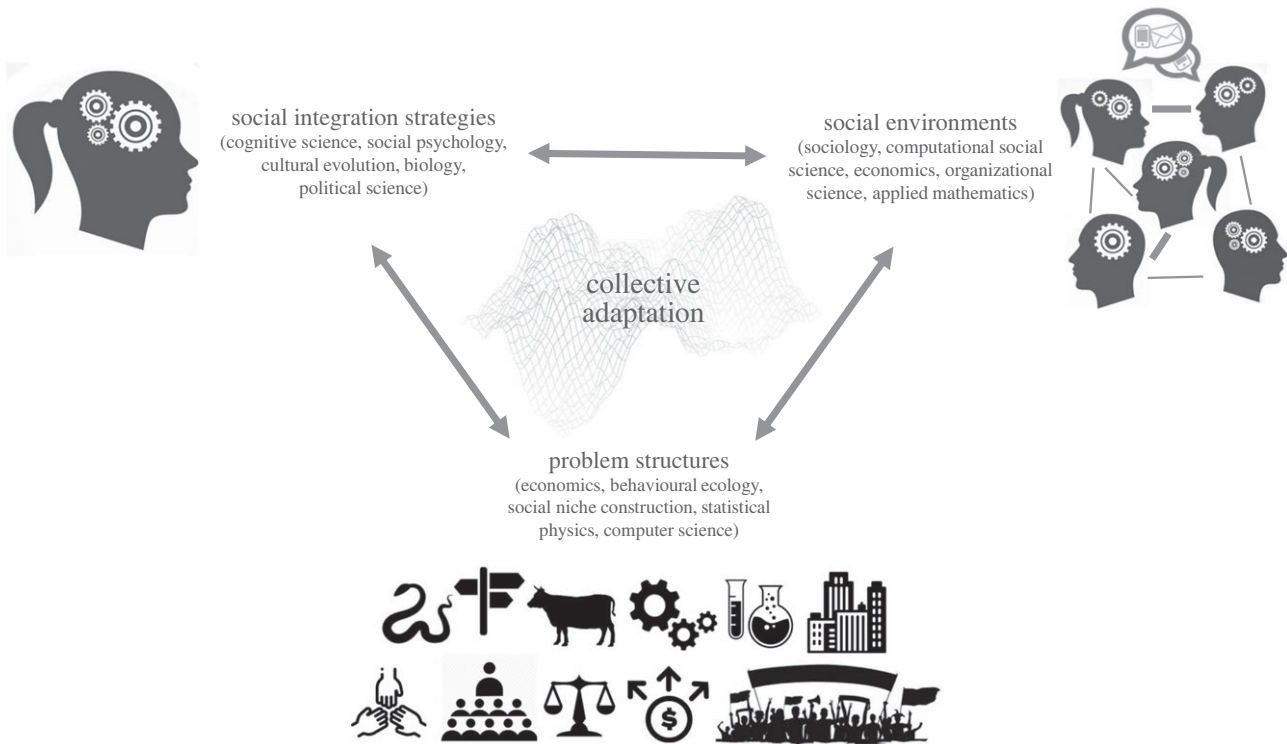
social integration strategies
(cognitive science, social psychology, cultural evolution, biology, political science)

social environments
(sociology, computational social science, economics, organizational science, applied mathematics)

collective adaptation

problem structures
(economics, behavioural ecology, social niche construction, statistical physics, computer science)

$